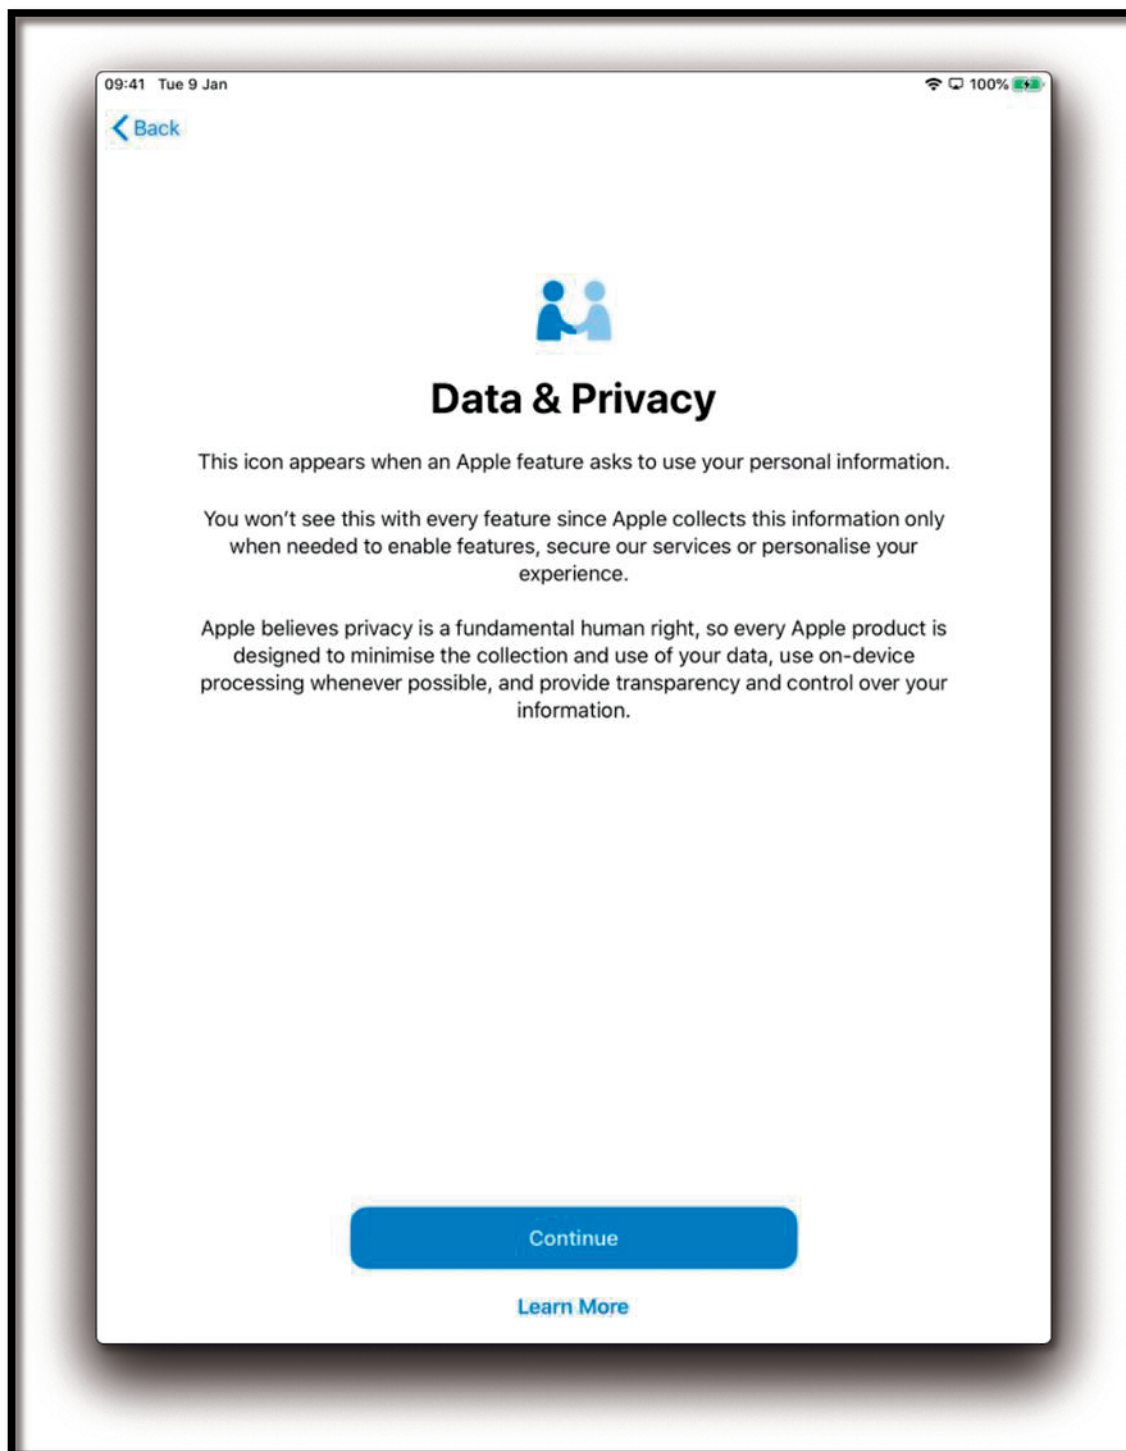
09:41 Tue 9 Jan

100%

Back

Data & Privacy

This icon appears when an Apple feature asks to use your personal information.

You won't see this with every feature since Apple collects this information only when needed to enable features, secure our services or personalise your experience.

Apple believes privacy is a fundamental human right, so every Apple product is designed to minimise the collection and use of your data, use on-device processing whenever possible, and provide transparency and control over your information.

Continue

Learn More